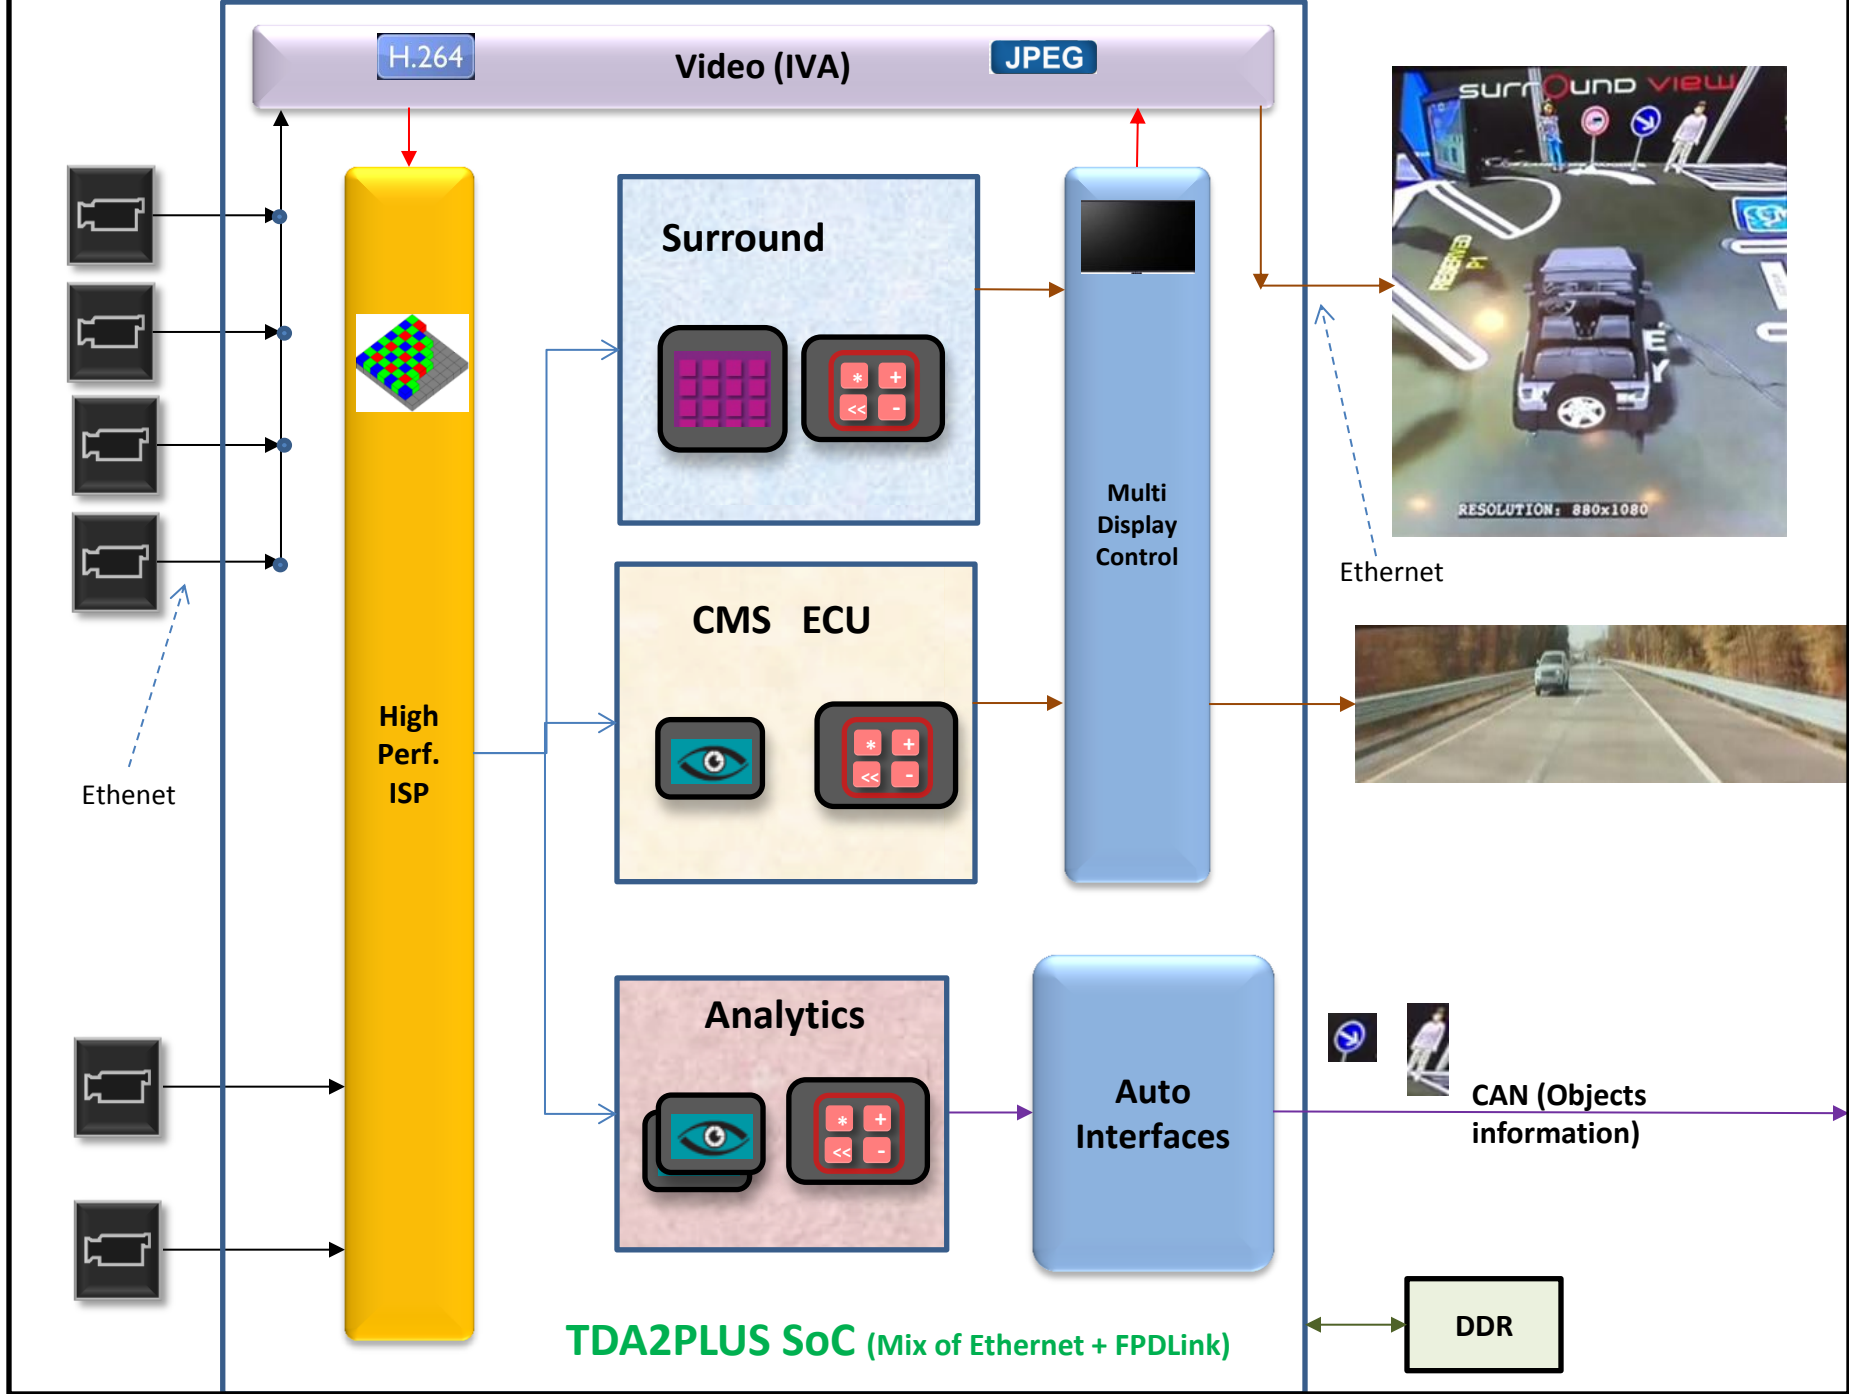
H.264

Video (IVA)

JPEG

Surround

High Perf. ISP

Multi Display Control

CMS ECU

Analytics

Auto Interfaces

Ethenet

Ethernet

surround view

RESOLUTION: 880x1080

CAN (Objects information)

DDR

TDA2PLUS SoC (Mix of Ethernet + FPDLink)